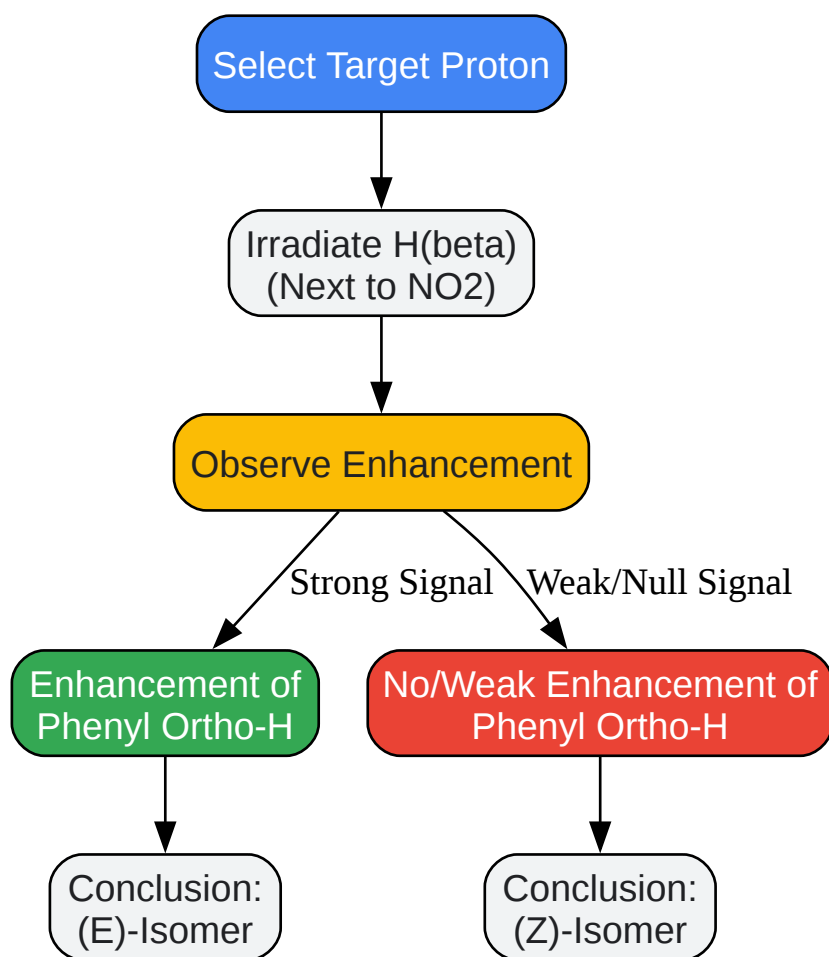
Select Target Proton

Irradiate H(beta) (Next to NO2)

Observe Enhancement

Strong Signal

Weak/Null Signal

Enhancement of Phenyl Ortho-H

No/Weak Enhancement of Phenyl Ortho-H

Conclusion: (E)-Isomer

Conclusion: (Z)-Isomer